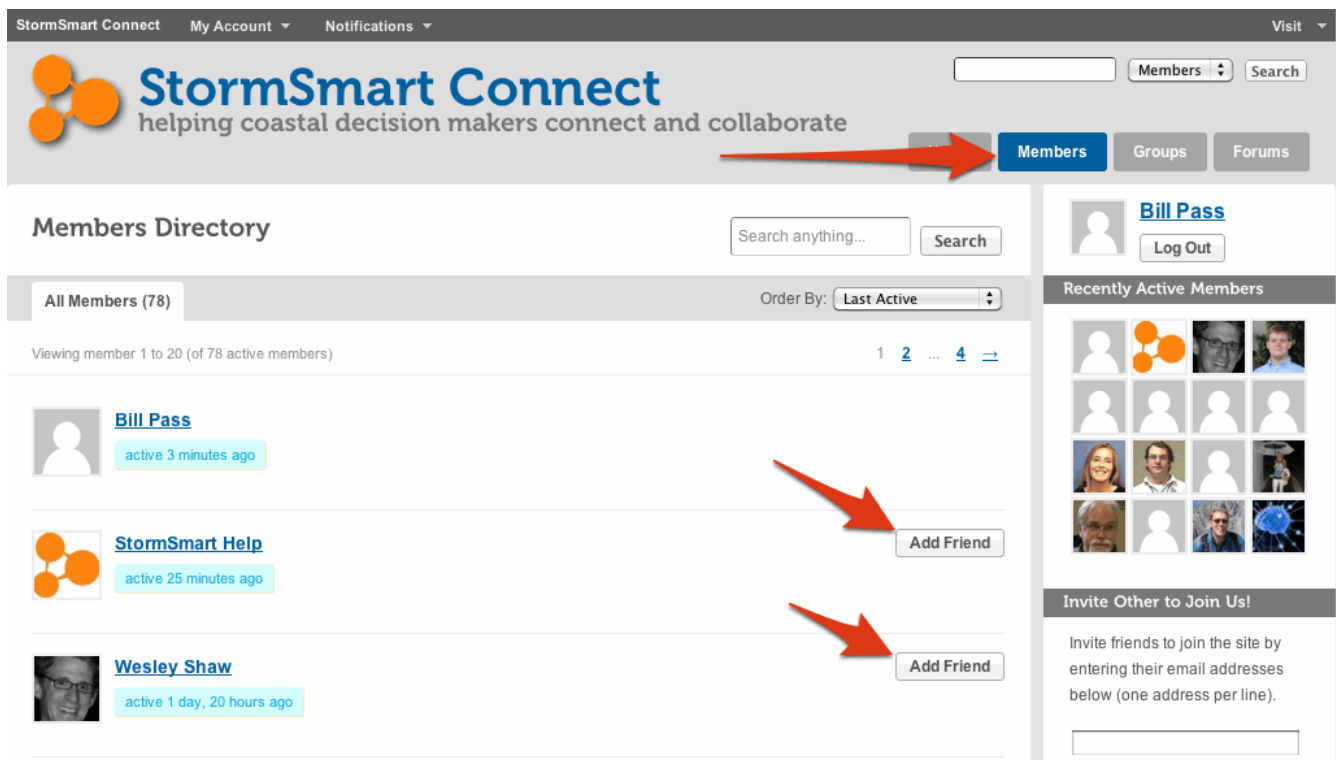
StormSmart Connect My Account Notifications Visit

StormSmart Connect
helping coastal decision makers connect and collaborate

Members Search

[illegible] Members Groups Forums

Members Directory

Search anything... Search

All Members (78)

Order By: Last Active

Viewing member 1 to 20 (of 78 active members)

1 2 ... 4 →

Bill Pass
active 3 minutes ago

StormSmart Help
active 25 minutes ago
Add Friend

Wesley Shaw
active 1 day, 20 hours ago
Add Friend

Bill Pass
Log Out

Recently Active Members

Invite Other to Join Us!

Invite friends to join the site by entering their email addresses below (one address per line).